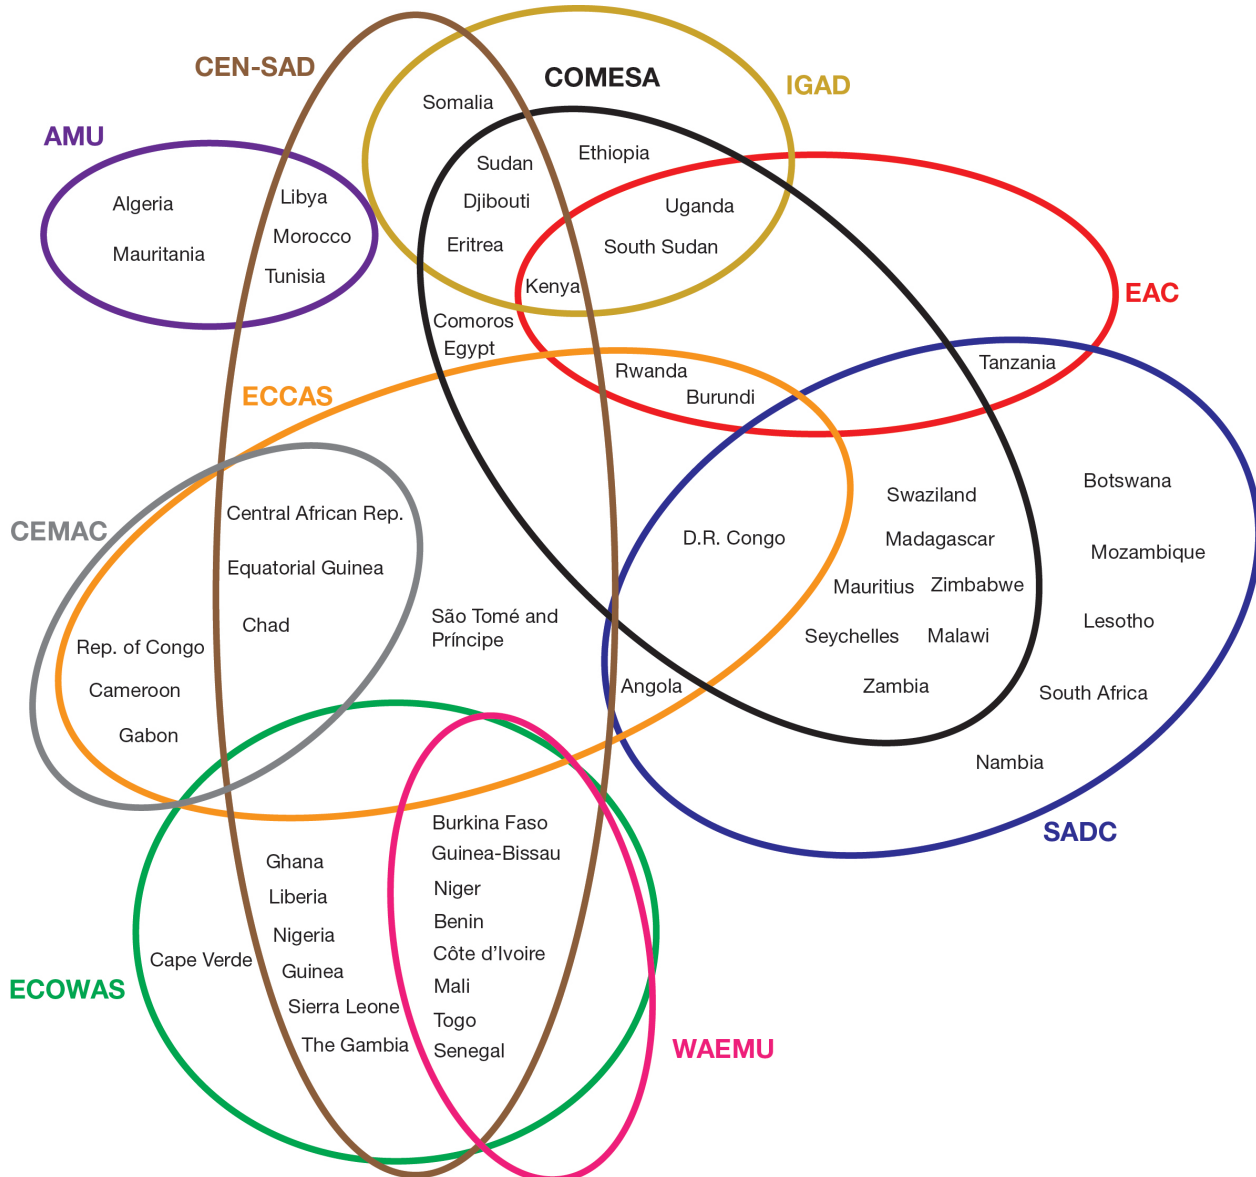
CEN-SAD
COMESA
IGAD
AMU
Somalia
Sudan
Ethiopia
Djibouti
Uganda
Algeria
Libya
Morocco
Mauritania
Tunisia
Eritrea
South Sudan
Kenya
EAC
Comoros
Egypt
Tanzania
Rwanda
ECCAS
Burundi
Botswana
Swaziland
CEMAC
Central African Rep.
D.R. Congo
Madagascar
Mozambique
Equatorial Guinea
Mauritius
Zimbabwe
Chad
São Tomé and Príncipe
Lesotho
Seychelles
Malawi
Rep. of Congo
Angola
Zambia
South Africa
Cameroon
Gabon
Nambia
Burkina Faso
SADC
Guinea-Bissau
Ghana
Niger
Liberia
Benin
Nigeria
Côte d'Ivoire
Cape Verde
Guinea
ECOWAS
Mali
Sierra Leone
Togo
The Gambia
WAEMU
Senegal